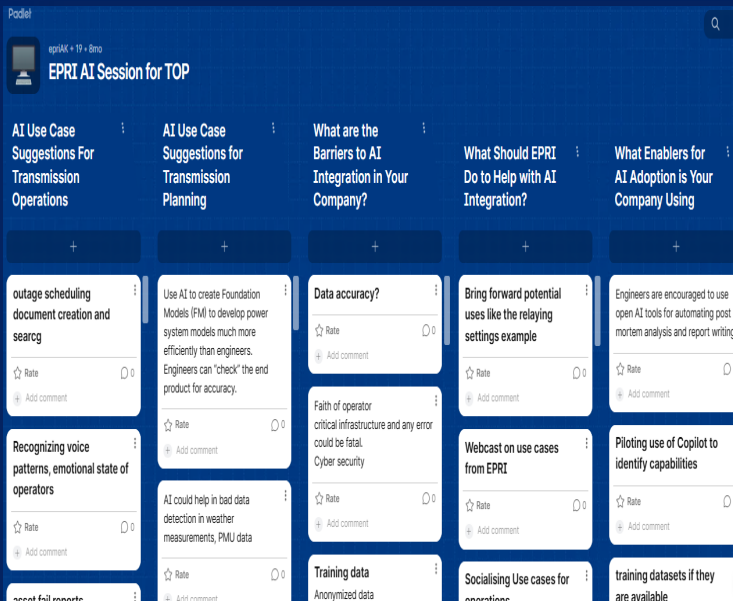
Padlet

epriAK + 19 • 8mo

EPRI AI Session for TOP

AI Use Case Suggestions For Transmission Operations

+

outage scheduling document creation and searcg

Rate 0

Add comment

Recognizing voice patterns, emotional state of operators

Rate 0

Add comment

asset fail reports

AI Use Case Suggestions for Transmission Planning

+

Use AI to create Foundation Models (FM) to develop power system models much more efficiently than engineers. Engineers can "check" the end product for accuracy.

Rate 0

Add comment

AI could help in bad data detection in weather measurements, PMU data

Rate 0

Add comment

What are the Barriers to AI Integration in Your Company?

+

Data accuracy?

Rate 0

Add comment

Faith of operator
critical infrastructure and any error could be fatal.
Cyber security

Rate 0

Add comment

Training data
Anonymized data

What Should EPRI Do to Help with AI Integration?

+

Bring forward potential uses like the relaying settings example

Rate 0

Add comment

Webcast on use cases from EPRI

Rate 0

Add comment

Socialising Use cases for operations

What Enablers for AI Adoption is Your Company Using

+

Engineers are encouraged to use open AI tools for automating post mortem analysis and report writing

Rate

Add comment

Piloting use of Copilot to identify capabilities

Rate

Add comment

training datasets if they are available